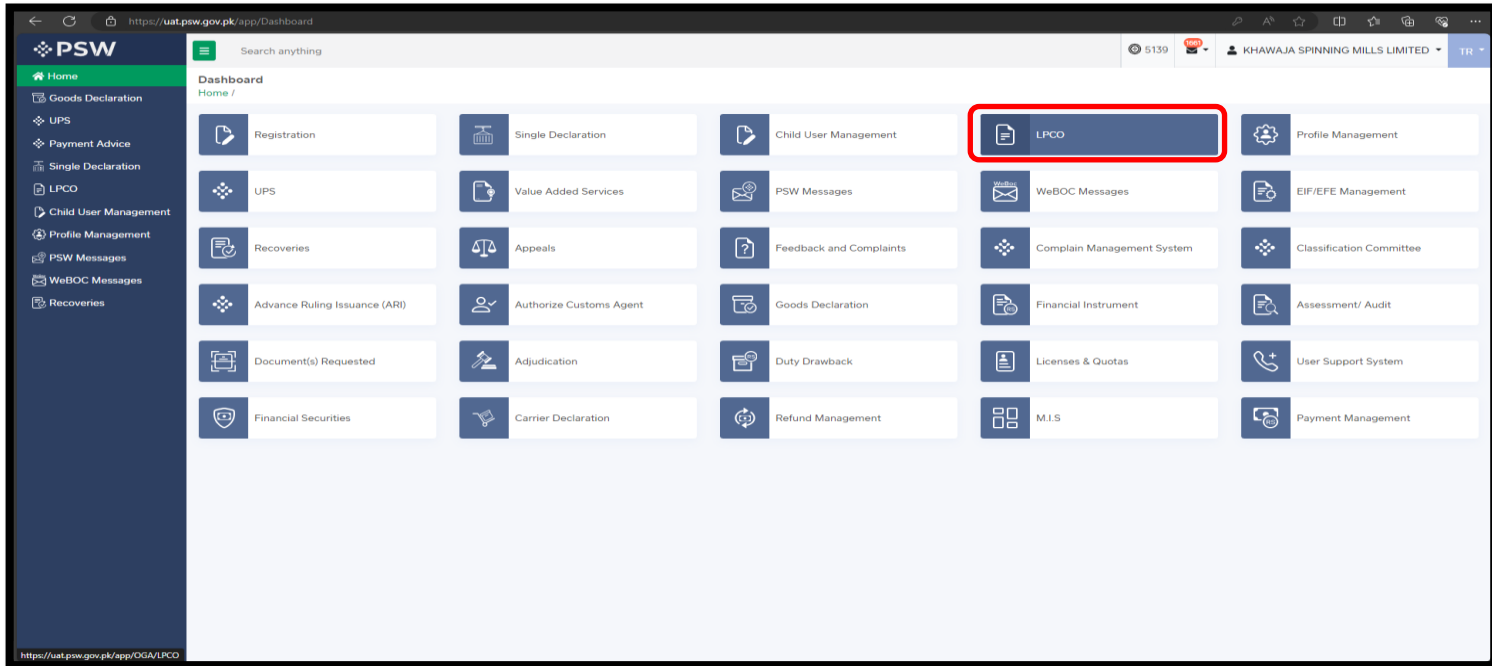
https://uat.psw.gov.pk/app/Dashboard

PSW

Search anything

5139

1061

KHAWAJA SPINNING MILLS LIMITED

TR

Home
Goods Declaration
UPS
Payment Advice
Single Declaration
LPCO
Child User Management
Profile Management
PSW Messages
WeBOC Messages
Recoveries

Dashboard
Home /

| | | | | |
|---|---|---|---|---|
| Registration | Single Declaration | Child User Management | LPCO | Profile Management |
| UPS | Value Added Services | PSW Messages | WeBOC Messages | EIF/EFE Management |
| Recoveries | Appeals | Feedback and Complaints | Complain Management System | Classification Committee |
| Advance Ruling Issuance (ARI) | Authorize Customs Agent | Goods Declaration | Financial Instrument | Assessment/ Audit |
| Document(s) Requested | Adjudication | Duty Drawback | Licenses & Quotas | User Support System |
| Financial Securities | Carrier Declaration | Refund Management | M.I.S | Payment Management |

https://uat.psw.gov.pk/app/OGA/LPCO